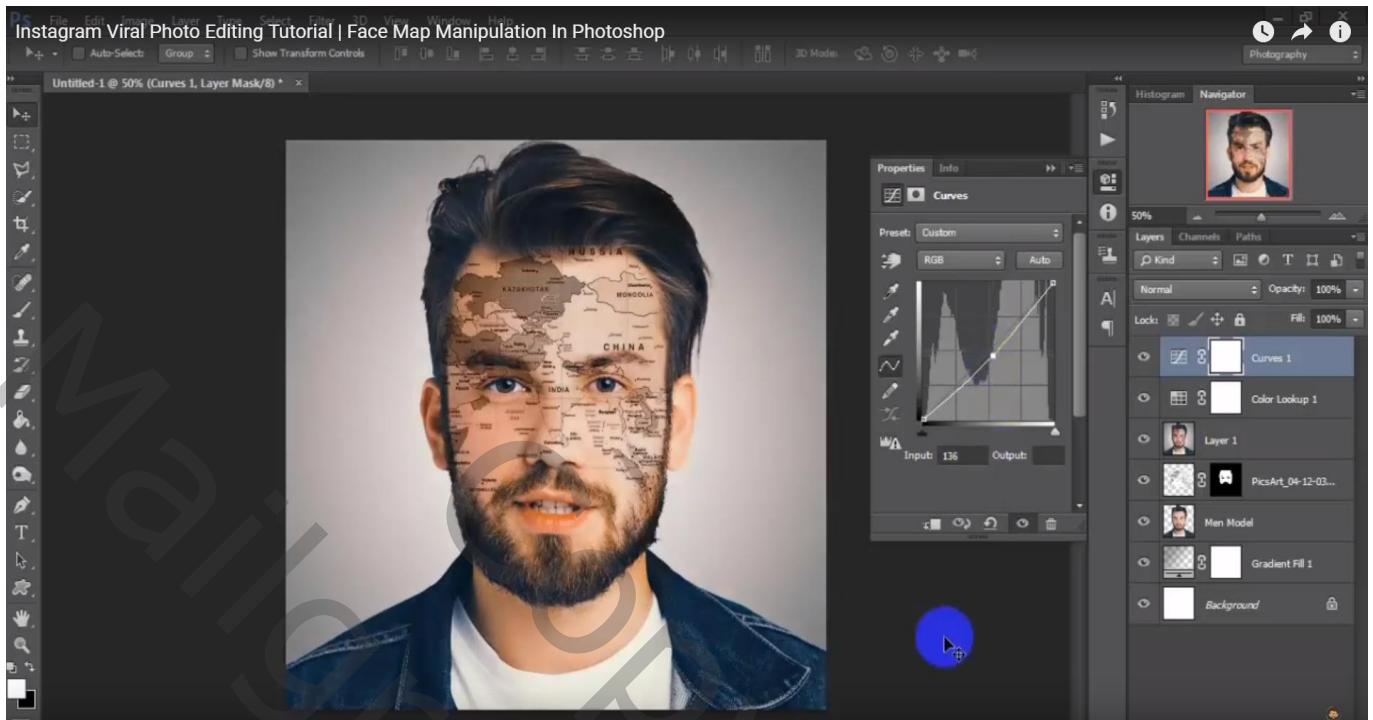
Instagram Viral Photo Editing Tutorial | Face Map Manipulation In Photoshop

Auto-Select: Group Show Transform Controls 3D Mode: Photography

Untitled-1 @ 50% (Curves 1, Layer Mask/8) * ×

RUSSIA
KAZAKHSTAN
MONGOLIA
CHINA
INDIA

Properties Info
Curves
Preset: Custom
RGB Auto
Input: 136 Output:

Histogram Navigator
50%
Layers Channels Paths
Kind
Normal Opacity: 100%
Lock: Fill: 100%
Curves 1
Color Lookup 1
Layer 1
PicsArt_04-12-03...
Men Model
Gradient Fill 1
Background